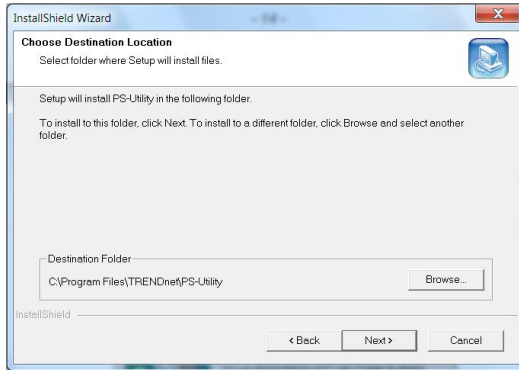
InstallShield Wizard

Choose Destination Location
Select folder where Setup will install files.

Setup will install PS-Utility in the following folder.

To install to this folder, click Next. To install to a different folder, click Browse and select another folder.

Destination Folder
C:\Program Files\TRENDnet\PS-Utility
Browse...

InstallShield

< Back
Next >
Cancel